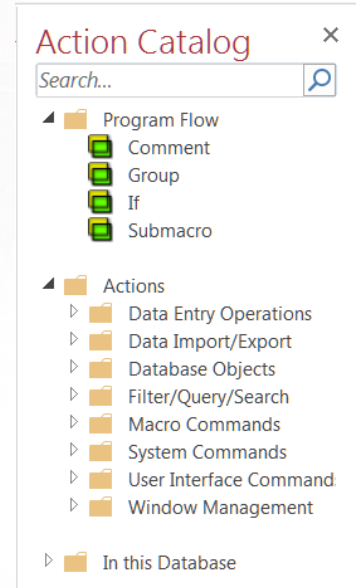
Action Catalog
×
Search...

Program Flow
Comment
Group
If
Submacro

Actions
Data Entry Operations
Data Import/Export
Database Objects
Filter/Query/Search
Macro Commands
System Commands
User Interface Command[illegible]
Window Management

In this Database